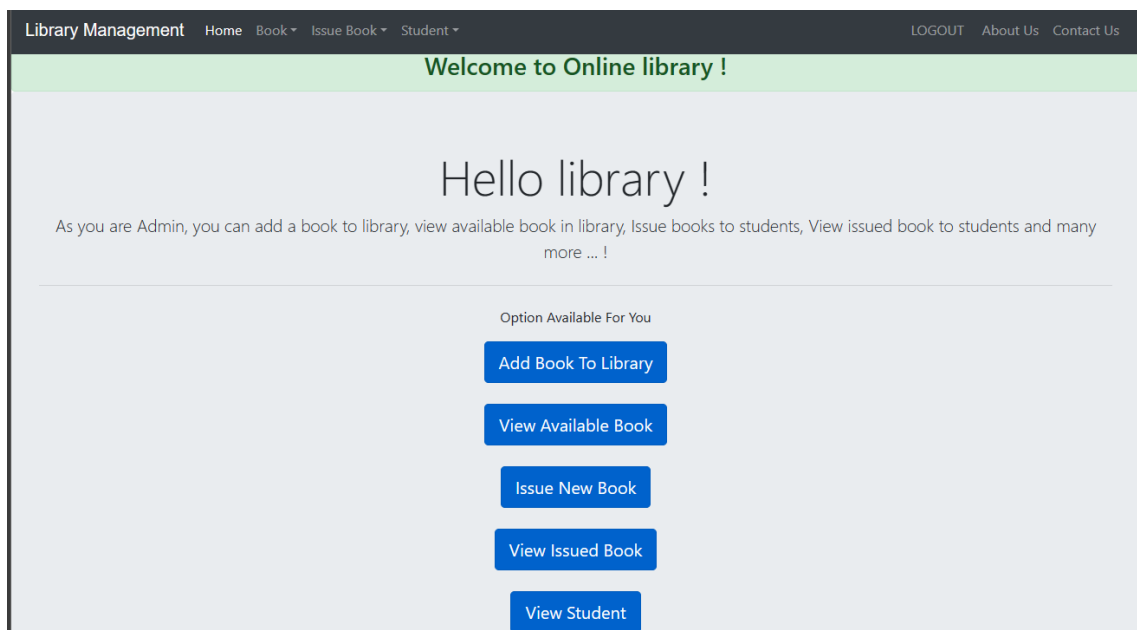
Library Management Home Book Issue Book Student LOGOUT About Us Contact Us

Welcome to Online library !

Hello library !

As you are Admin, you can add a book to library, view available book in library, Issue books to students, View issued book to students and many more ... !

Option Available For You

Add Book To Library

View Available Book

Issue New Book

View Issued Book

View Student